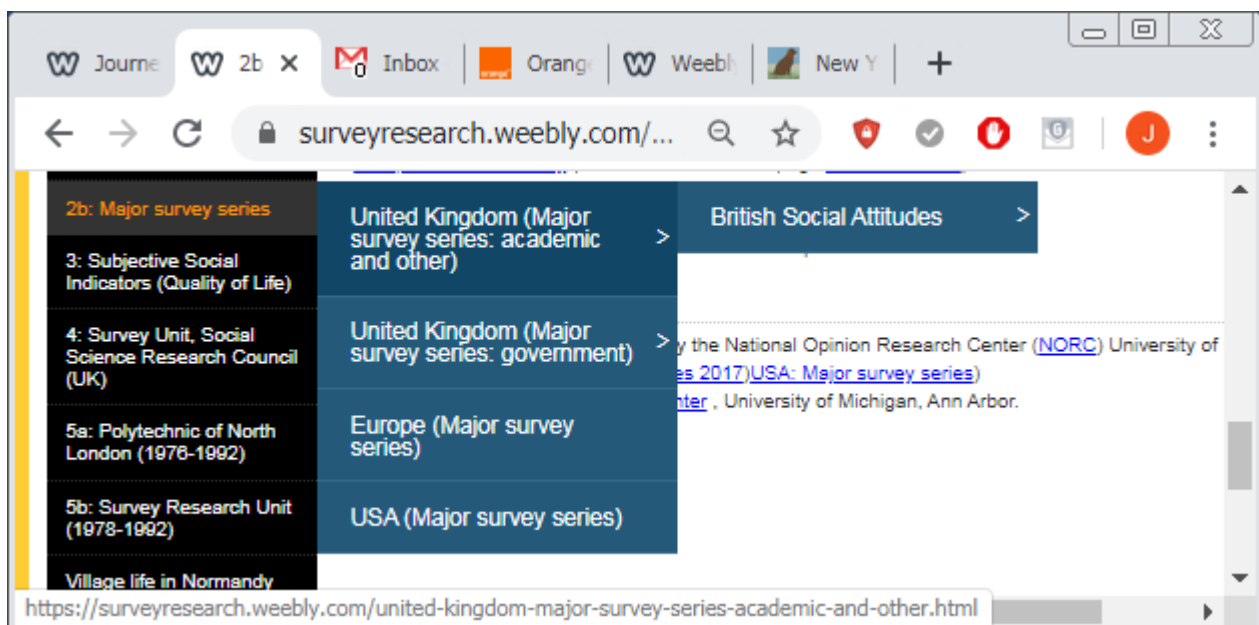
Journe
2b ×
Inbox
Orange
Weebly
New Y
+

surveyresearch.weebly.com/...

J

2b: Major survey series
3: Subjective Social Indicators (Quality of Life)
4: Survey Unit, Social Science Research Council (UK)
5a: Polytechnic of North London (1976-1992)
5b: Survey Research Unit (1978-1992)
Village life in Normandy

United Kingdom (Major survey series: academic and other) >
United Kingdom (Major survey series: government) >
Europe (Major survey series)
USA (Major survey series)

British Social Attitudes >

y the National Opinion Research Center (NORC) University of
es 2017)USA: Major survey series)
nter , University of Michigan, Ann Arbor.

https://surveyresearch.weebly.com/united-kingdom-major-survey-series-academic-and-other.html